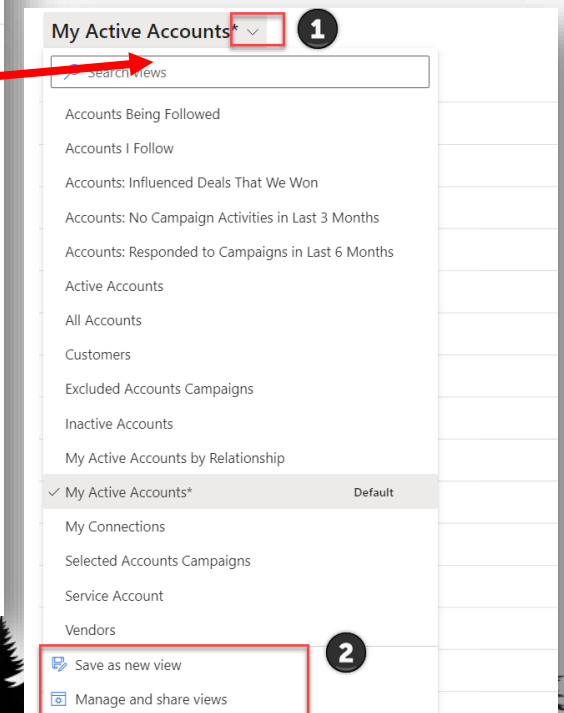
My Active Accounts*

1

Search views

Accounts Being Followed

Accounts I Follow

Accounts: Influenced Deals That We Won

Accounts: No Campaign Activities in Last 3 Months

Accounts: Responded to Campaigns in Last 6 Months

Active Accounts

All Accounts

Customers

Excluded Accounts Campaigns

Inactive Accounts

My Active Accounts by Relationship

✓ My Active Accounts* Default

My Connections

Selected Accounts Campaigns

Service Account

Vendors

2

Save as new view

Manage and share views